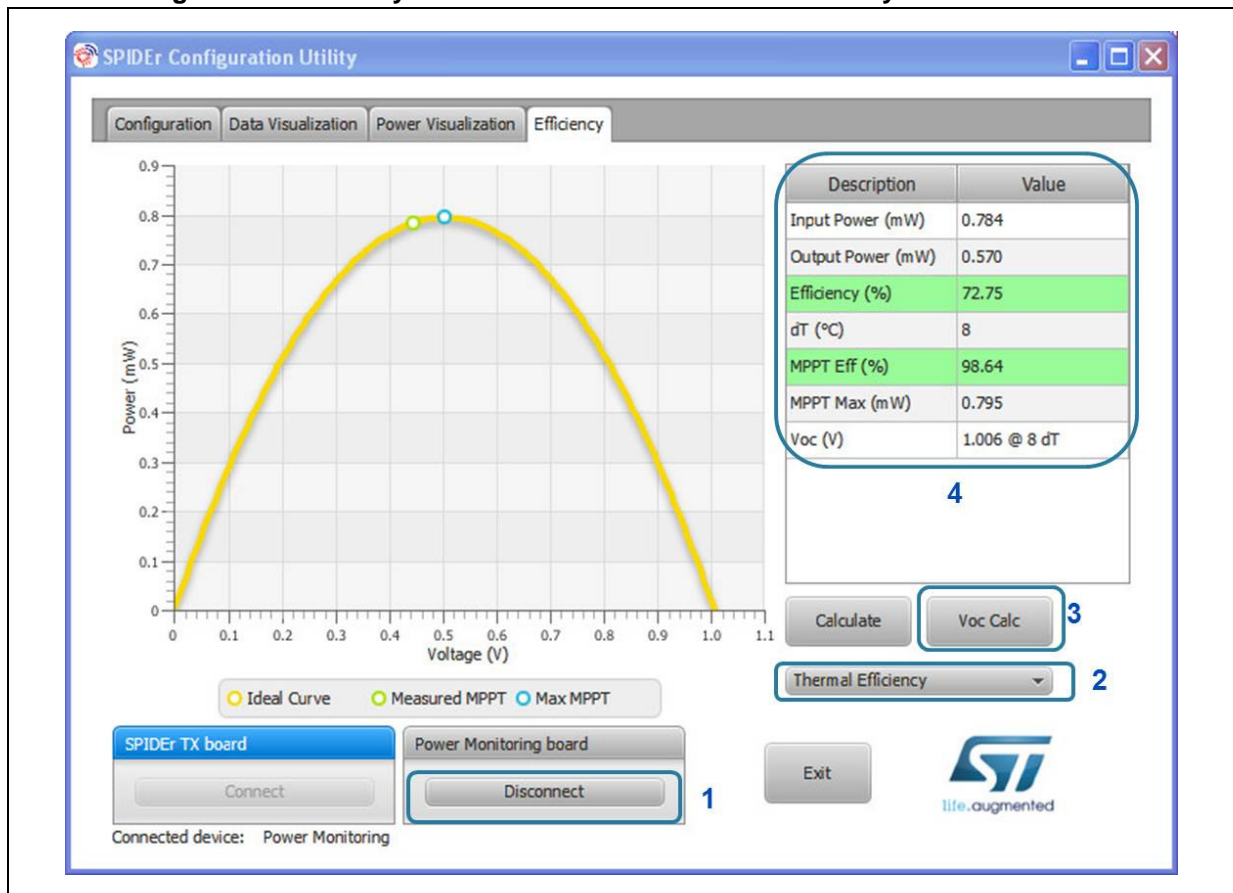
SPIDEr Configuration Utility

Configuration | Data Visualization | Power Visualization | Efficiency

0.9
0.8
0.7
0.6
0.5
0.4
0.3
0.2
0.1
0

Power (mW)

0 0.1 0.2 0.3 0.4 0.5 0.6 0.7 0.8 0.9 1.0 1.1

Voltage (V)

Ideal Curve  Measured MPPT  Max MPPT

| Description | Value |
|---|---|
| Input Power (mW) | 0.784 |
| Output Power (mW) | 0.570 |
| Efficiency (%) | 72.75 |
| dT (°C) | 8 |
| MPPT Eff (%) | 98.64 |
| MPPT Max (mW) | 0.795 |
| Voc (V) | 1.006 @ 8 dT |

4

Calculate

Voc Calc

3

Thermal Efficiency

2

SPIDEr TX board

Connect

Power Monitoring board

Disconnect

1

Exit

life.augmented

Connected device: Power Monitoring